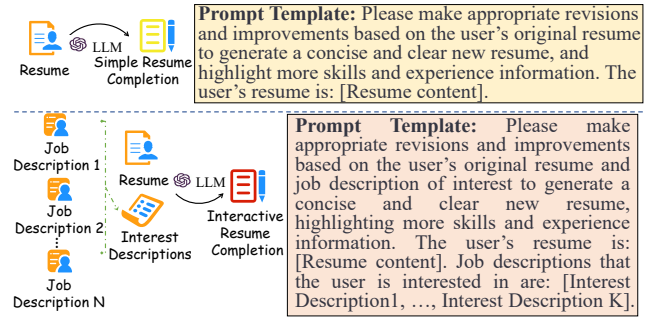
Resume

LLM

Simple Resume Completion

**Prompt Template:** Please make appropriate revisions and improvements based on the user's original resume to generate a concise and clear new resume, and highlight more skills and experience information. The user's resume is: [Resume content].

Job Description 1

Job Description 2

⋮

Job Description N

Interest Descriptions

Resume

LLM

Interactive Resume Completion

**Prompt Template:** Please make appropriate revisions and improvements based on the user's original resume and job description of interest to generate a concise and clear new resume, highlighting more skills and experience information. The user's resume is: [Resume content]. Job descriptions that the user is interested in are: [Interest Description1, …, Interest Description K].